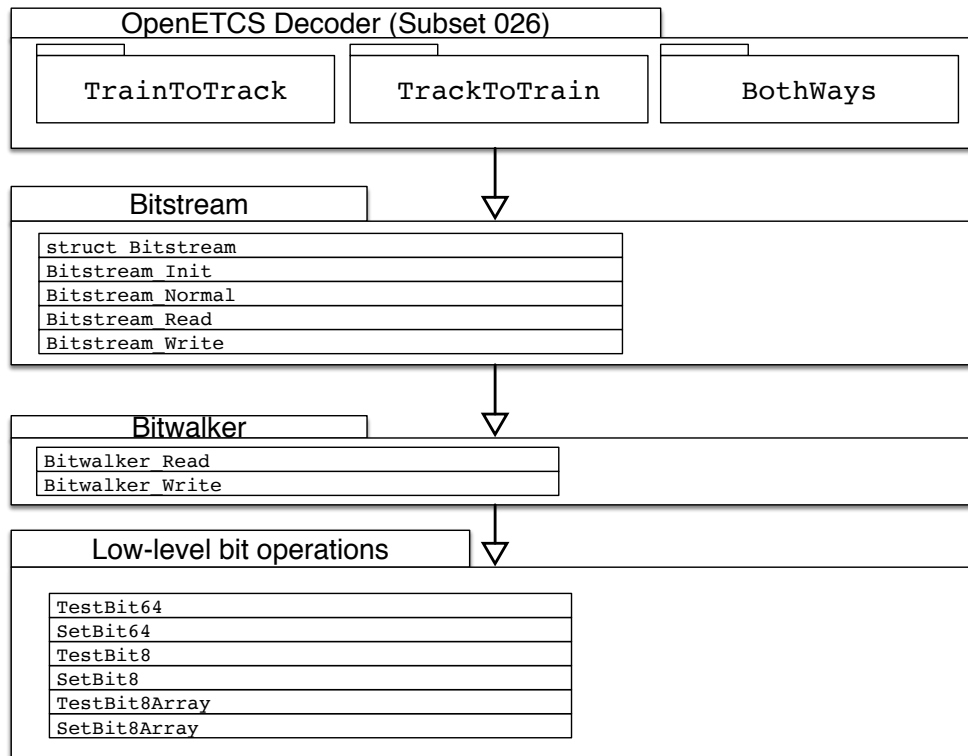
OpenETCS Decoder (Subset 026)

TrainToTrack

TrackToTrain

BothWays

Bitstream

struct Bitstream
Bitstream_Init
Bitstream_Normal
Bitstream_Read
Bitstream_Write

Bitwalker

Bitwalker_Read
Bitwalker_Write

Low-level bit operations

TestBit64
SetBit64
TestBit8
SetBit8
TestBit8Array
SetBit8Array